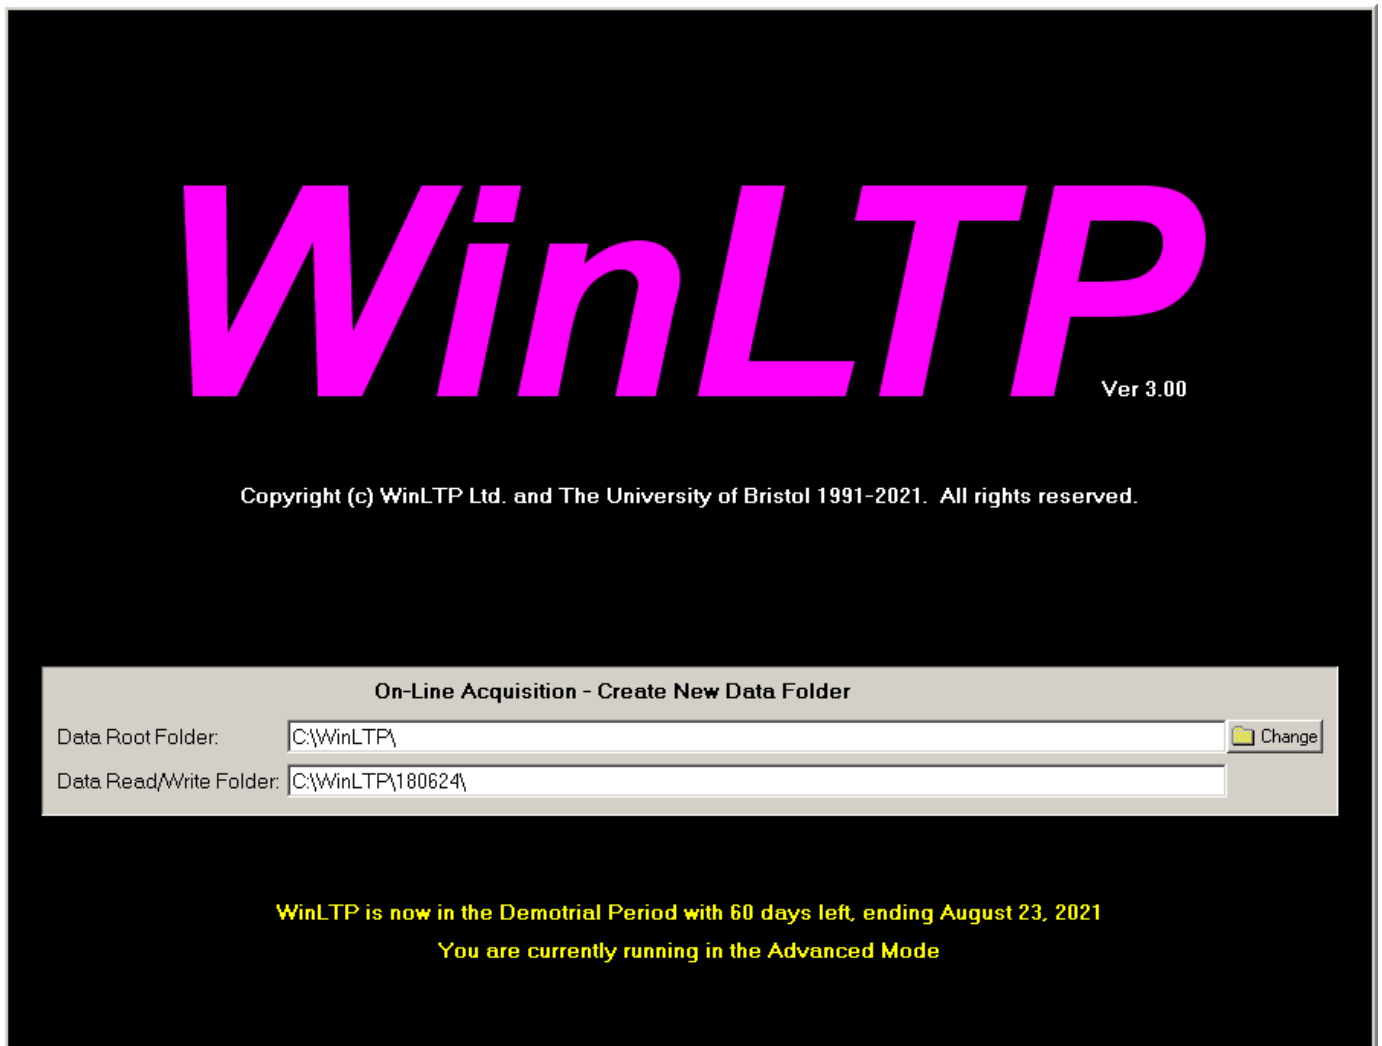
WinLTP

Ver 3.00

Copyright (c) WinLTP Ltd. and The University of Bristol 1991-2021. All rights reserved.

On-Line Acquisition - Create New Data Folder

Data Root Folder: C:\WinLTP\ Change

Data Read/Write Folder: C:\WinLTP\180624\

WinLTP is now in the Demotrial Period with 60 days left, ending August 23, 2021

You are currently running in the Advanced Mode